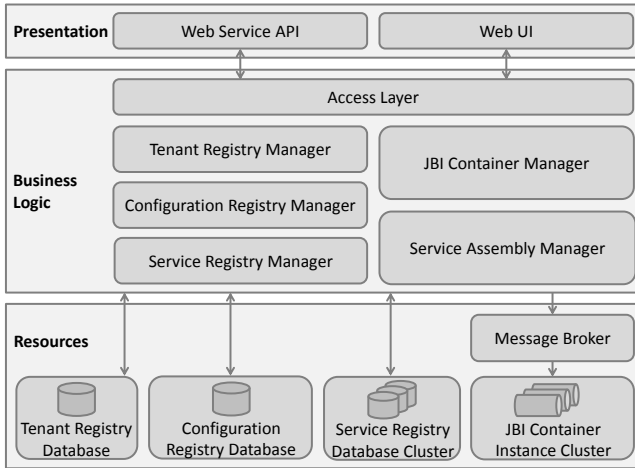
Presentation

Web Service API

Web UI

Access Layer

Business Logic

Tenant Registry Manager

Configuration Registry Manager

Service Registry Manager

JBI Container Manager

Service Assembly Manager

Resources

Message Broker

Tenant Registry Database

Configuration Registry Database

Service Registry Database Cluster

JBI Container Instance Cluster